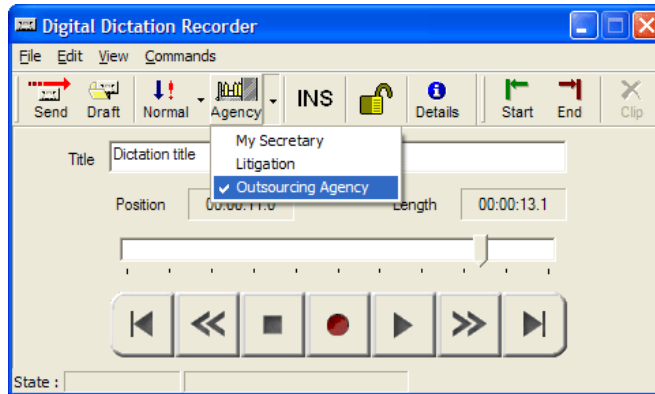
Digital Dictation Recorder

File Edit View Commands

Send Draft Normal Agency INS Details Start End Clip

My Secretary
Litigation
✔ Outsourcing Agency

Title Dictation title

Position 00:00:11.0 Length 00:00:13.1

State :